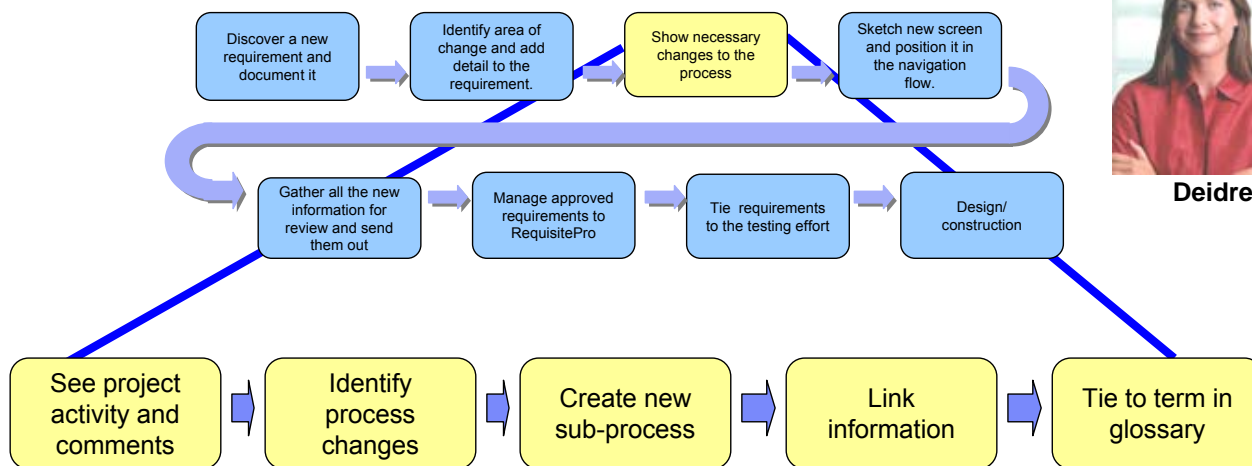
Discover a new requirement and document it

Identify area of change and add detail to the requirement.

Show necessary changes to the process

Sketch new screen and position it in the navigation flow.

Deidre

Gather all the new information for review and send them out

Manage approved requirements to RequisitePro

Tie requirements to the testing effort

Design/ construction

See project activity and comments

Identify process changes

Create new sub-process

Link information

Tie to term in glossary